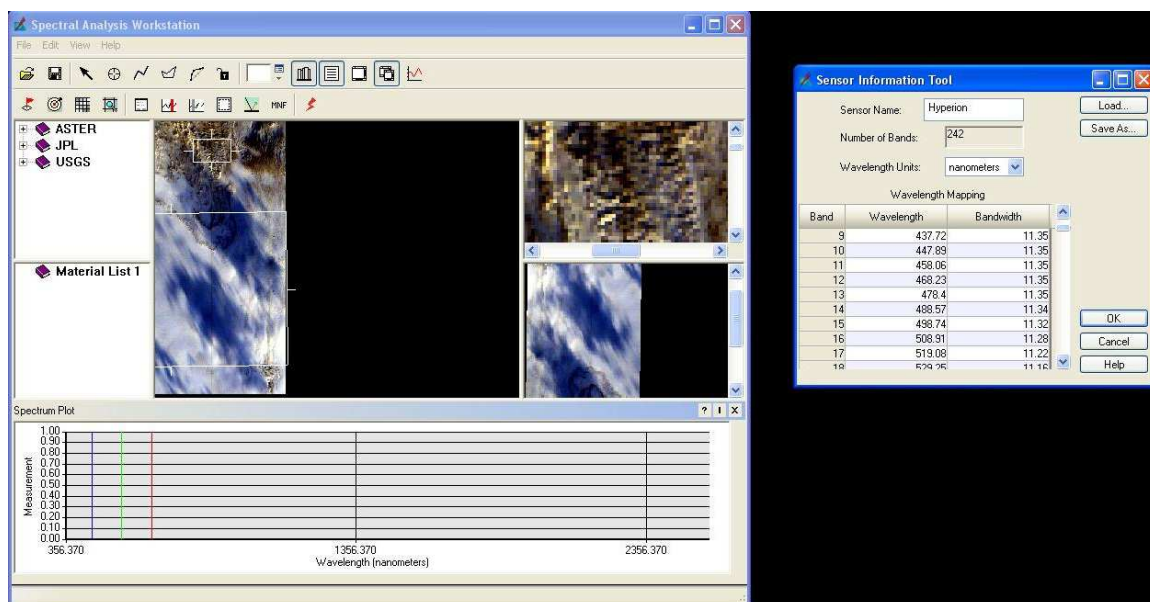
Spectral Analysis Workstation

File Edit View Help

MNF

ASTER
JPL
USGS

Material List 1

Spectrum Plot

? I X

1.00
0.90
0.80
0.70
0.60
0.50
0.40
0.30
0.20
0.10
0.00

Measurement

356.370

1356.370

2356.370

Wavelength (nanometers)

Sensor Information Tool

Sensor Name: Hyperion

Number of Bands: 242

Wavelength Units: nanometers

Load...

Save As...

Wavelength Mapping

| Band | Wavelength | Bandwidth |
|---|---|---|
| 9 | 437.72 | 11.35 |
| 10 | 447.89 | 11.35 |
| 11 | 458.06 | 11.35 |
| 12 | 468.23 | 11.35 |
| 13 | 478.4 | 11.35 |
| 14 | 488.57 | 11.34 |
| 15 | 498.74 | 11.32 |
| 16 | 508.91 | 11.28 |
| 17 | 519.08 | 11.22 |
| 18 | 529.25 | 11.16 |

OK

Cancel

Help